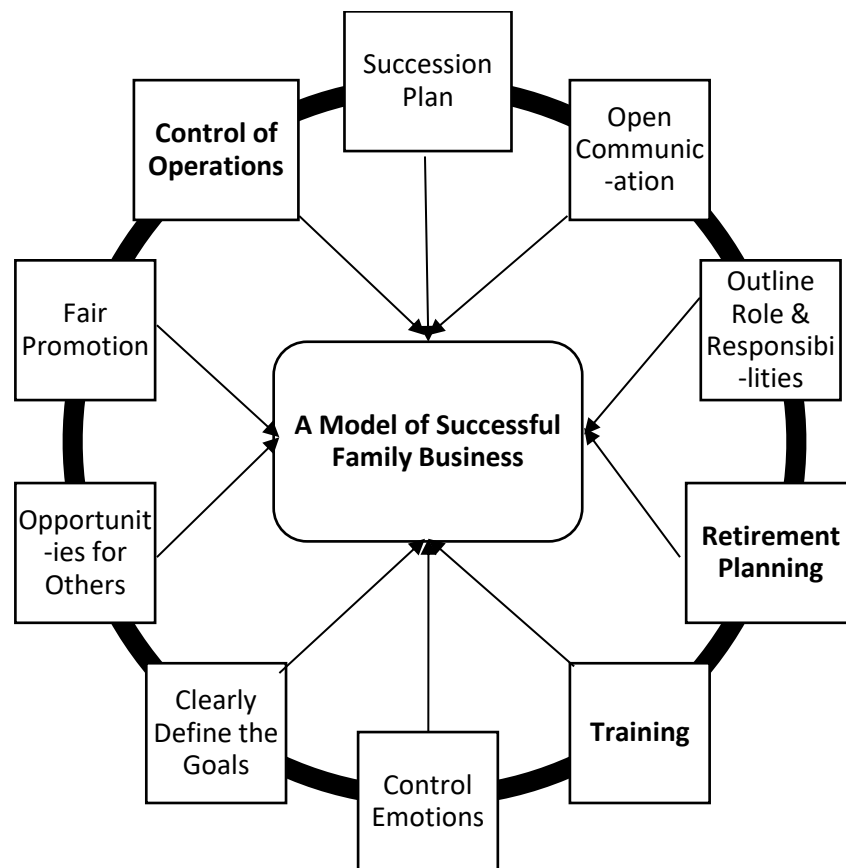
Succession Plan

Open Communication

Outline Role & Responsibilities

Retirement Planning

Training

Control Emotions

Clearly Define the Goals

Opportunities for Others

Fair Promotion

Control of Operations

A Model of Successful Family Business